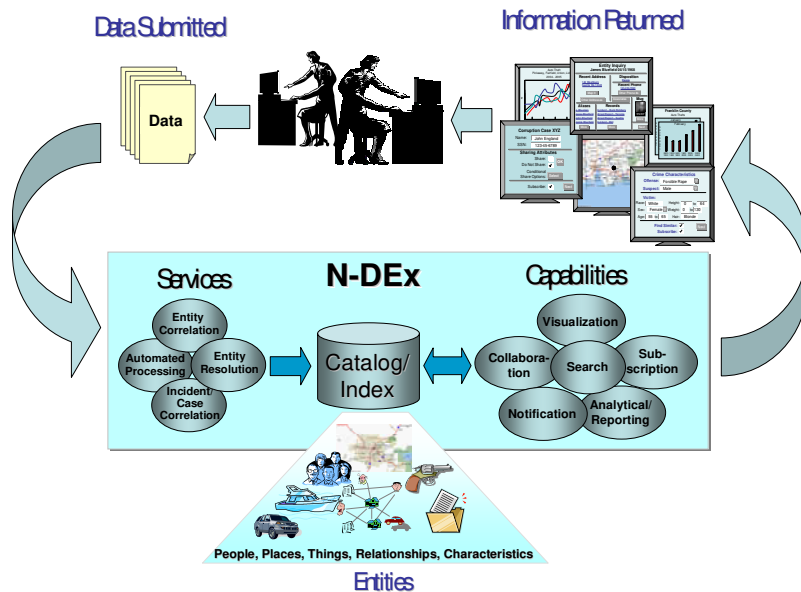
Data Submitted

Information Returned

Data

Entity Inquiry
James Bluebird

Recent Address

Disposition

Aliases

Records

Franklin County

Corruption Case XYZ
Name: John Englend
SSN: 123-45-6789
Sharing Attributes
Share:
Do Not Share:
Conditional Share Options:
Subscribe:

Crime Characteristics
Offense:
Suspect: Male
Victim:
Race: White
Sex: Female
Age:
Height:
Weight:
Hair: Blonde
Find Similar:
Subscribe:

N-DEx

Services

Entity Correlation

Automated Processing

Entity Resolution

Incident/ Case Correlation

Catalog/ Index

Capabilities

Visualization

Collabora-tion

Search

Sub-scription

Notification

Analytical/ Reporting

People, Places, Things, Relationships, Characteristics

Entities